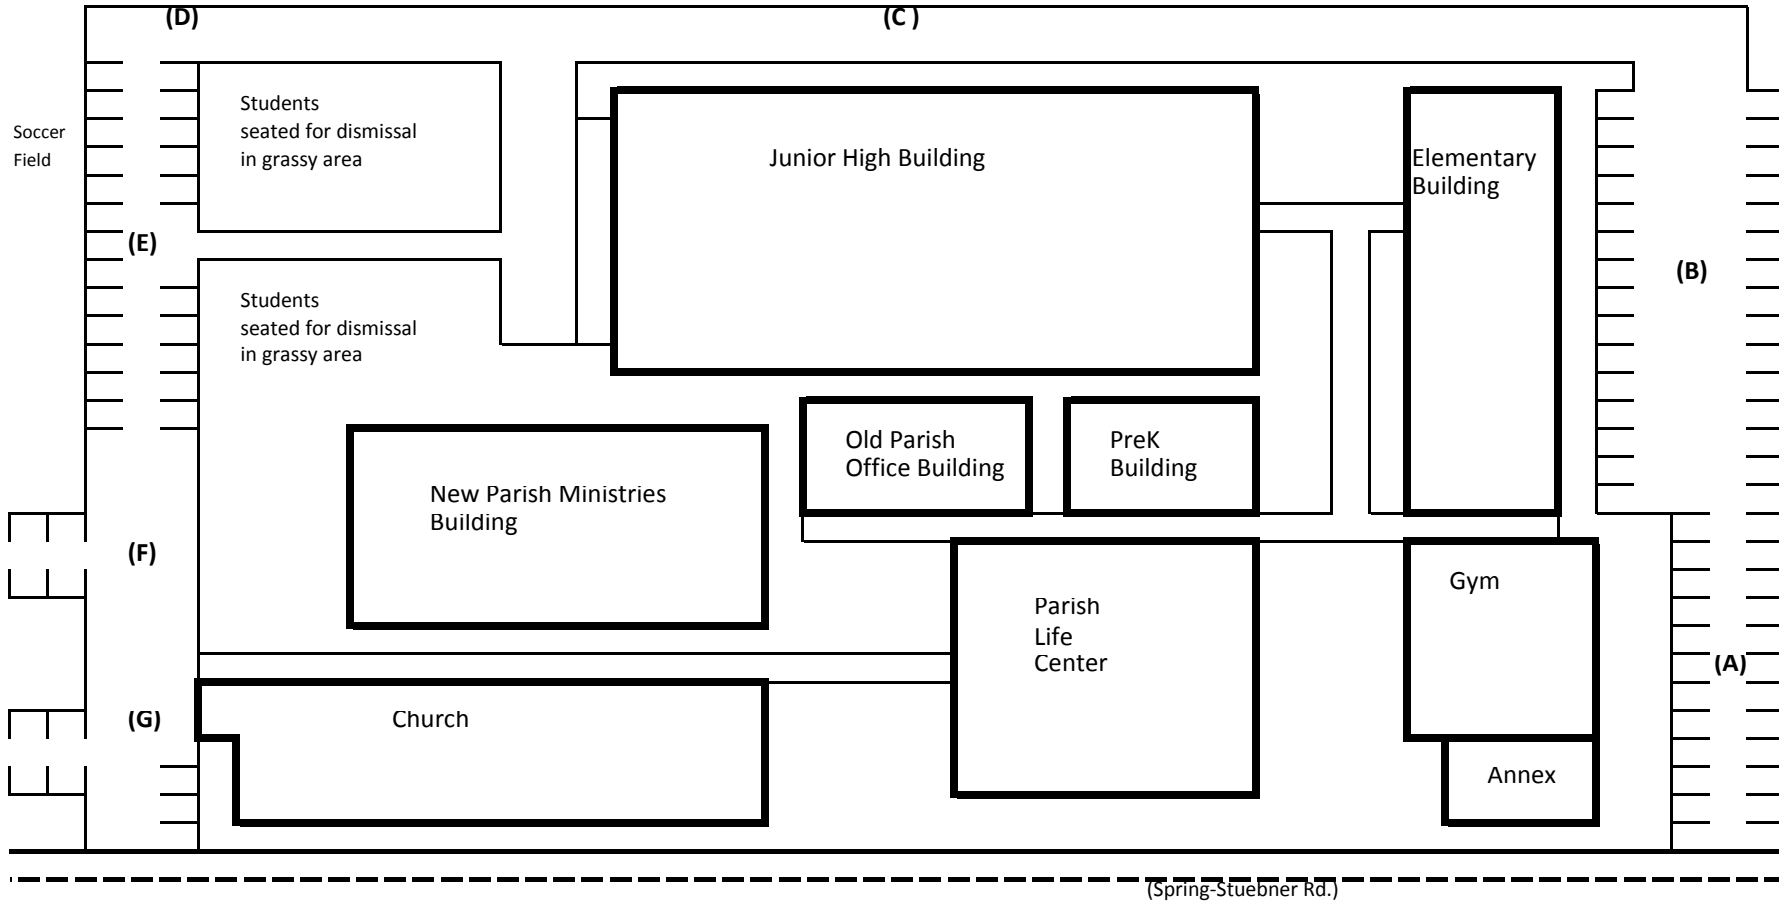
(D)

(C )

Soccer Field

Students seated for dismissal in grassy area

Junior High Building

Elementary Building

(E)

(B)

Students seated for dismissal in grassy area

Old Parish Office Building

PreK Building

New Parish Ministries Building

(F)

Gym

Parish Life Center

(A)

(G)

Church

Annex

(Spring-Stuebner Rd.)